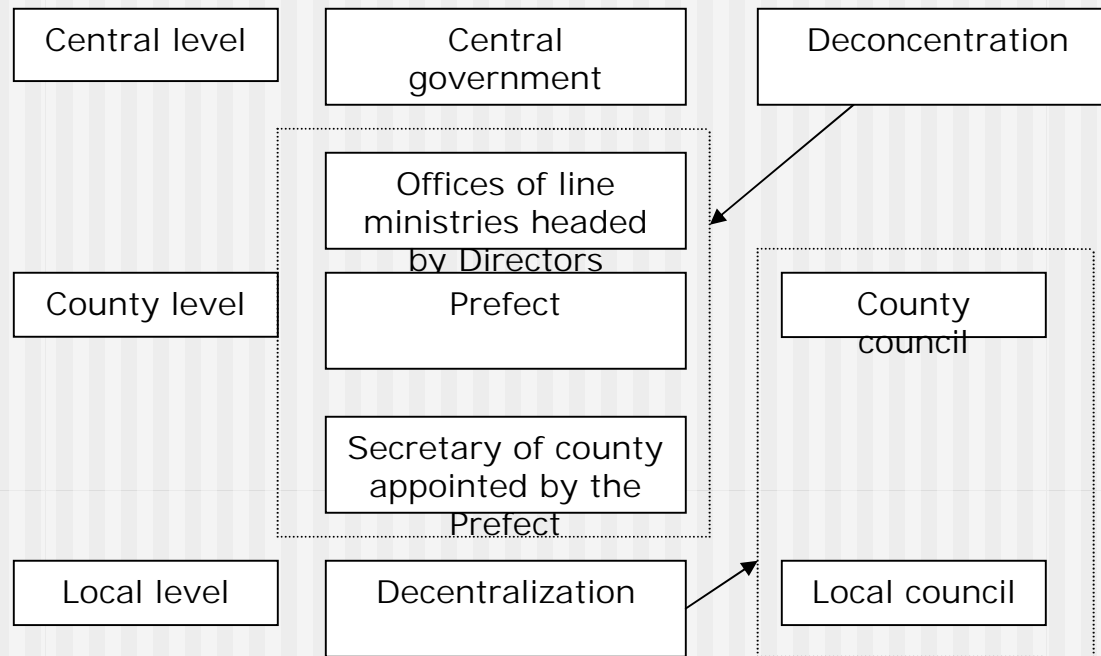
Central level

Central government

Deconcentration

Offices of line ministries headed by Directors

County level

Prefect

County council

Secretary of county appointed by the Prefect

Local level

Decentralization

Local council